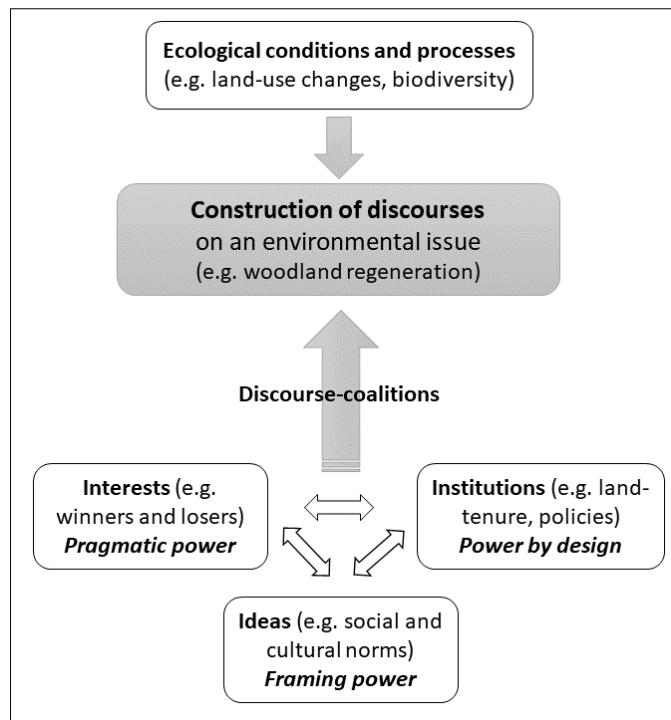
**Ecological conditions and processes**
(e.g. land-use changes, biodiversity)

**Construction of discourses**
on an environmental issue
(e.g. woodland regeneration)

**Discourse-coalitions**

**Interests** (e.g. winners and losers)
***Pragmatic power***

**Institutions** (e.g. land-tenure, policies)
***Power by design***

**Ideas** (e.g. social and cultural norms)
***Framing power***